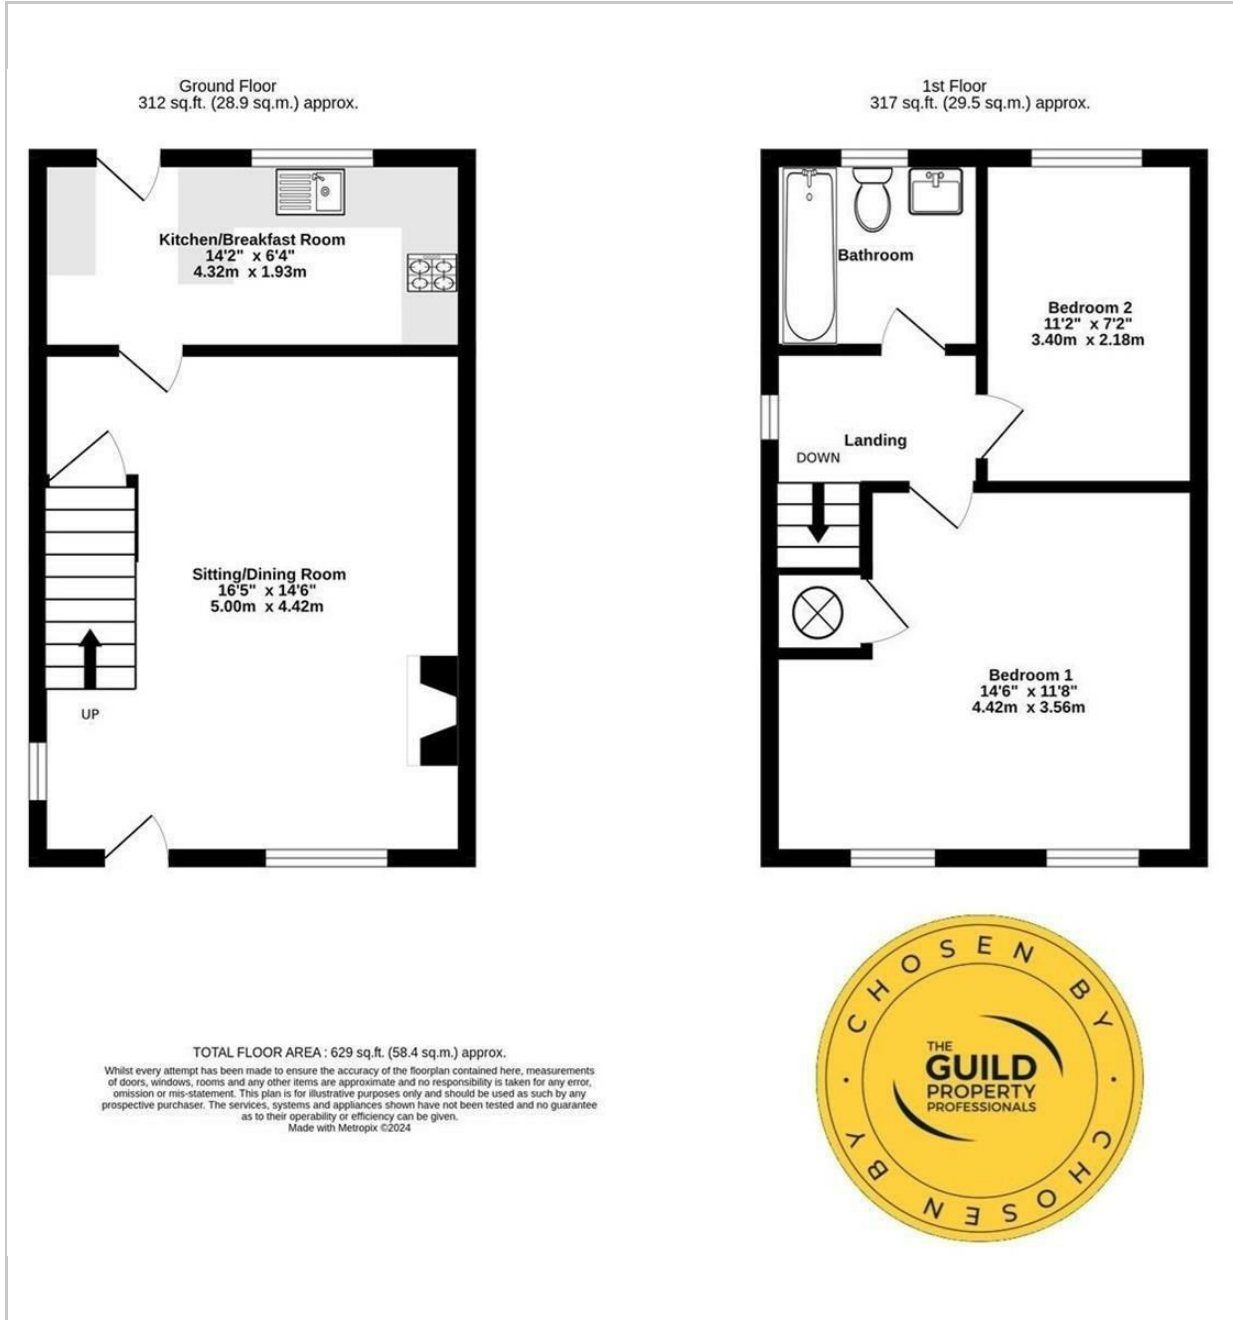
Ground Floor
312 sq.ft. (28.9 sq.m.) approx.

Kitchen/Breakfast Room
14'2" x 6'4"
4.32m x 1.93m

Sitting/Dining Room
16'5" x 14'6"
5.00m x 4.42m

UP

1st Floor
317 sq.ft. (29.5 sq.m.) approx.

Bathroom

Bedroom 2
11'2" x 7'2"
3.40m x 2.18m

Landing

DOWN

Bedroom 1
14'6" x 11'8"
4.42m x 3.56m

TOTAL FLOOR AREA : 629 sq.ft. (58.4 sq.m.) approx.
Whilst every attempt has been made to ensure the accuracy of the floorplan contained here, measurements of doors, windows, rooms and any other items are approximate and no responsibility is taken for any error, omission or mis-statement. This plan is for illustrative purposes only and should be used as such by any prospective purchaser. The services, systems and appliances shown have not been tested and no guarantee as to their operability or efficiency can be given.
Made with Metropix ©2024

CHOSEN BY
THE GUILD PROPERTY PROFESSIONALS
CHOSEN BY